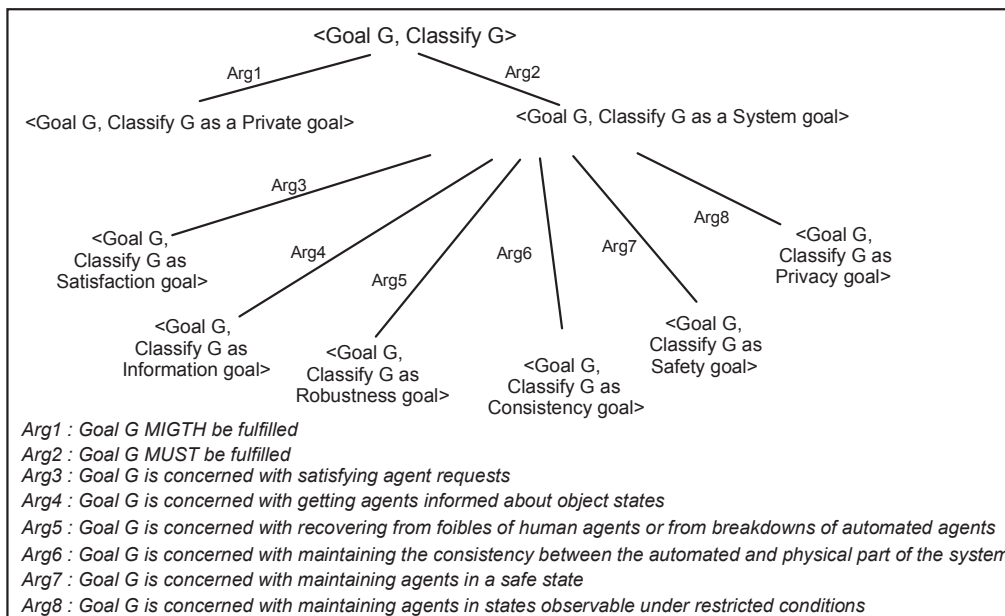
<Goal G, Classify G>

Arg1

Arg2

<Goal G, Classify G as a Private goal>

<Goal G, Classify G as a System goal>

Arg3

Arg4

Arg5

Arg6

Arg7

Arg8

<Goal G, Classify G as Satisfaction goal>

<Goal G, Classify G as Information goal>

<Goal G, Classify G as Robustness goal>

<Goal G, Classify G as Consistency goal>

<Goal G, Classify G as Safety goal>

<Goal G, Classify G as Privacy goal>

Arg1 : Goal G MIGTH be fulfilled
Arg2 : Goal G MUST be fulfilled
Arg3 : Goal G is concerned with satisfying agent requests
Arg4 : Goal G is concerned with getting agents informed about object states
Arg5 : Goal G is concerned with recovering from foibles of human agents or from breakdowns of automated agents
Arg6 : Goal G is concerned with maintaining the consistency between the automated and physical part of the system
Arg7 : Goal G is concerned with maintaining agents in a safe state
Arg8 : Goal G is concerned with maintaining agents in states observable under restricted conditions